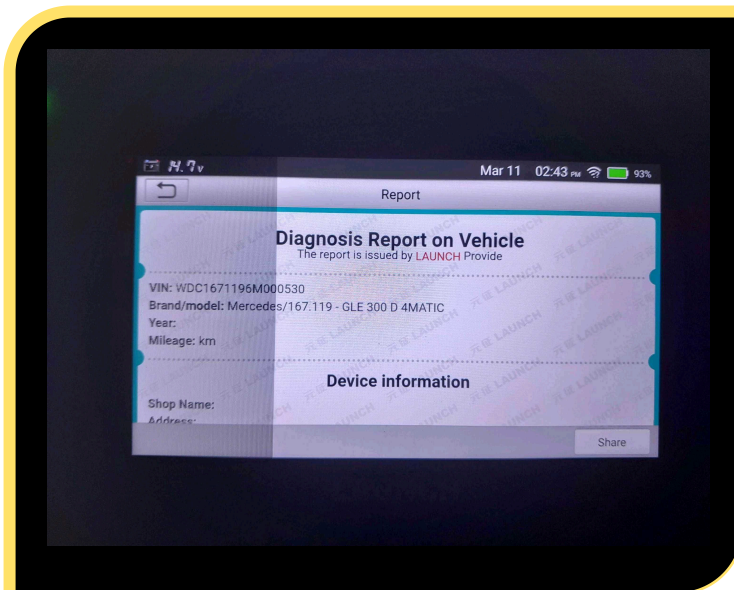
11.7v Mar 11 02:43 PM 93%

Report

Diagnosis Report on Vehicle
The report is issued by LAUNCH Provide

VIN: WDC1671196M000530
Brand/model: Mercedes/167.119 - GLE 300 D 4MATIC
Year:
Mileage: km

Device information

Shop Name:
Address:

Share